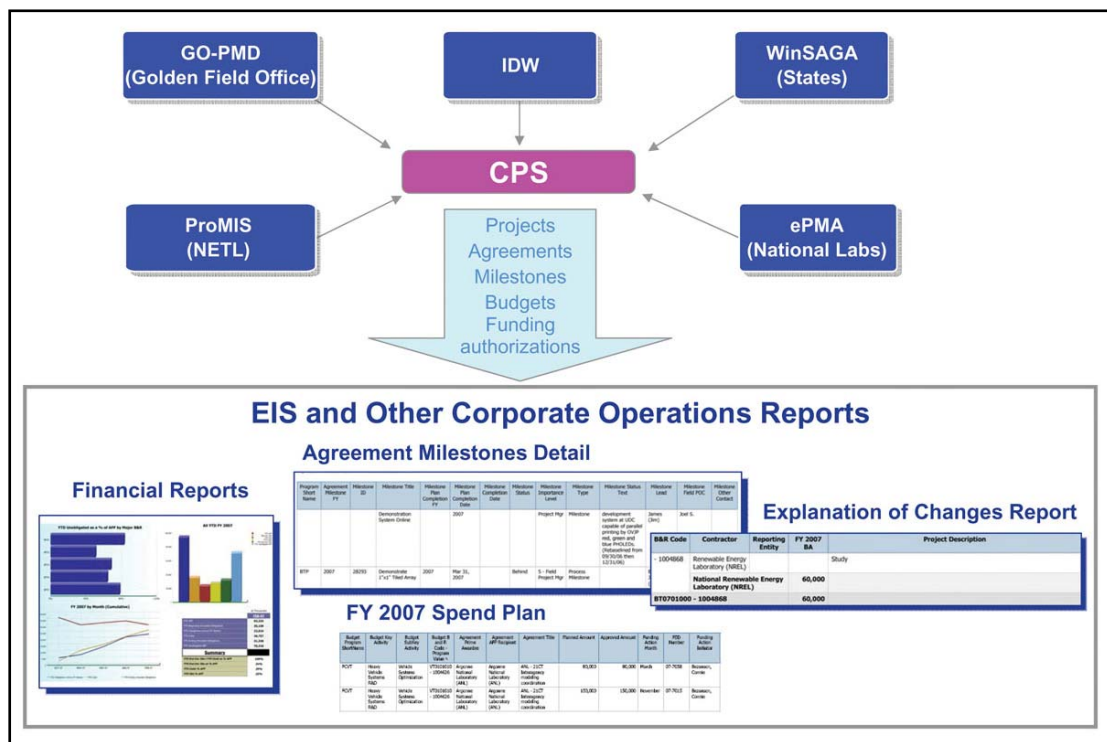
GO-PMD (Golden Field Office)

IDW

WinSAGA (States)

CPS

ProMIS (NETL)

ePMA (National Labs)

Projects
Agreements
Milestones
Budgets
Funding authorizations

EIS and Other Corporate Operations Reports

Agreement Milestones Detail

| Program Short Name | Agreement Milestone FY | Milestone ID | Milestone Title | Milestone Plan Completion FY | Milestone Plan Completion Date | Milestone Completion Date | Milestone Status | Milestone Importance Level | Milestone Type | Milestone Status Text | Milestone Lead | Milestone Field POC | Milestone Other Contact |
|---|---|---|---|---|---|---|---|---|---|---|---|---|---|
| | | | Demonstration System Online | | 2007 | | | Project Mgr | Milestone | development system at UDC capable of parallel printing by OVJP red, green and blue PHOLEDs. (Rebaselined from 09/30/06 then 12/31/06) | James (Jim) | Joel S. | |
| BTP | 2007 | 28293 | Demonstrate 1"x1" Tiled Array | 2007 | Mar 31, 2007 | | Behind | 5 - Field Project Mgr | Process Milestone | | | | |

Financial Reports

FTE Unobligated as a % of AFP by Major B&R

All FTE FY 2007

FY 2007 by Month (Cumulative)

Summary

Explanation of Changes Report

| B&R Code | Contractor | Reporting Entity | FY 2007 BA | Project Description |
|---|---|---|---|---|
| - 1004868 | Renewable Energy Laboratory (NREL) | | | Study |
| | National Renewable Energy Laboratory (NREL) | | 60,000 | |
| BT0701000 - 1004868 | | | 60,000 | |

FY 2007 Spend Plan

| Budget Program Short Name | Budget Key Activity | Budget Subkey Activity | Budget B and R Code Program Value | Agreement Prime Awardee | Agreement AFP Recipient | Agreement Title | Planned Amount | Approved Amount | Funding Action Month | FED Member | Funding Action Initiator |
|---|---|---|---|---|---|---|---|---|---|---|---|
| FCVT | Heavy Vehicle Systems R&D | Vehicle Systems Optimization | VT0216010 - 1004826 | Argonne National Laboratory (ANL) | Argonne National Laboratory (ANL) | ANL - 21CT Interagency modeling coordination | 80,000 | 80,000 | March | 07-7058 | Bozeman, Connie |
| FCVT | Heavy Vehicle Systems R&D | Vehicle Systems Optimization | VT0216010 - 1004826 | Argonne National Laboratory (ANL) | Argonne National Laboratory (ANL) | ANL - 21CT Interagency modeling coordination | 150,000 | 150,000 | November | 07-7013 | Bozeman, Connie |